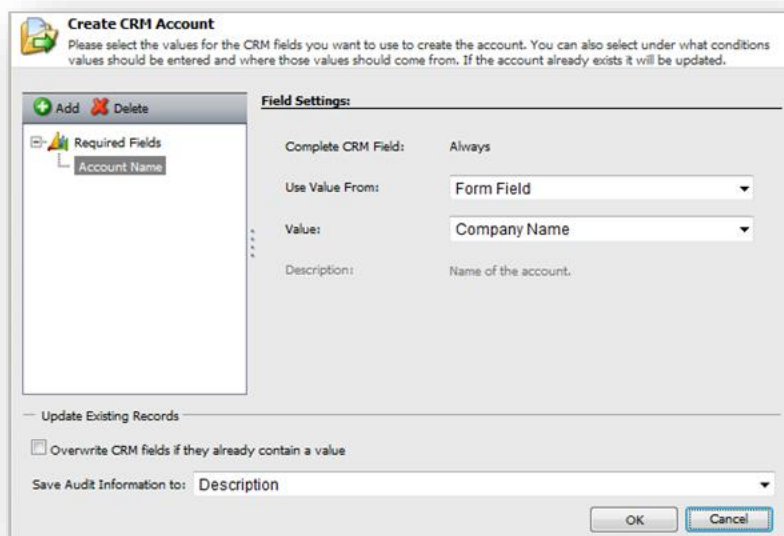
Create CRM Account
Please select the values for the CRM fields you want to use to create the account. You can also select under what conditions values should be entered and where those values should come from. If the account already exists it will be updated.

Add Delete

Required Fields
Account Name

Field Settings:

Complete CRM Field: Always

Use Value From: Form Field

Value: Company Name

Description: Name of the account.

Update Existing Records

Overwrite CRM fields if they already contain a value

Save Audit Information to: Description

OK Cancel